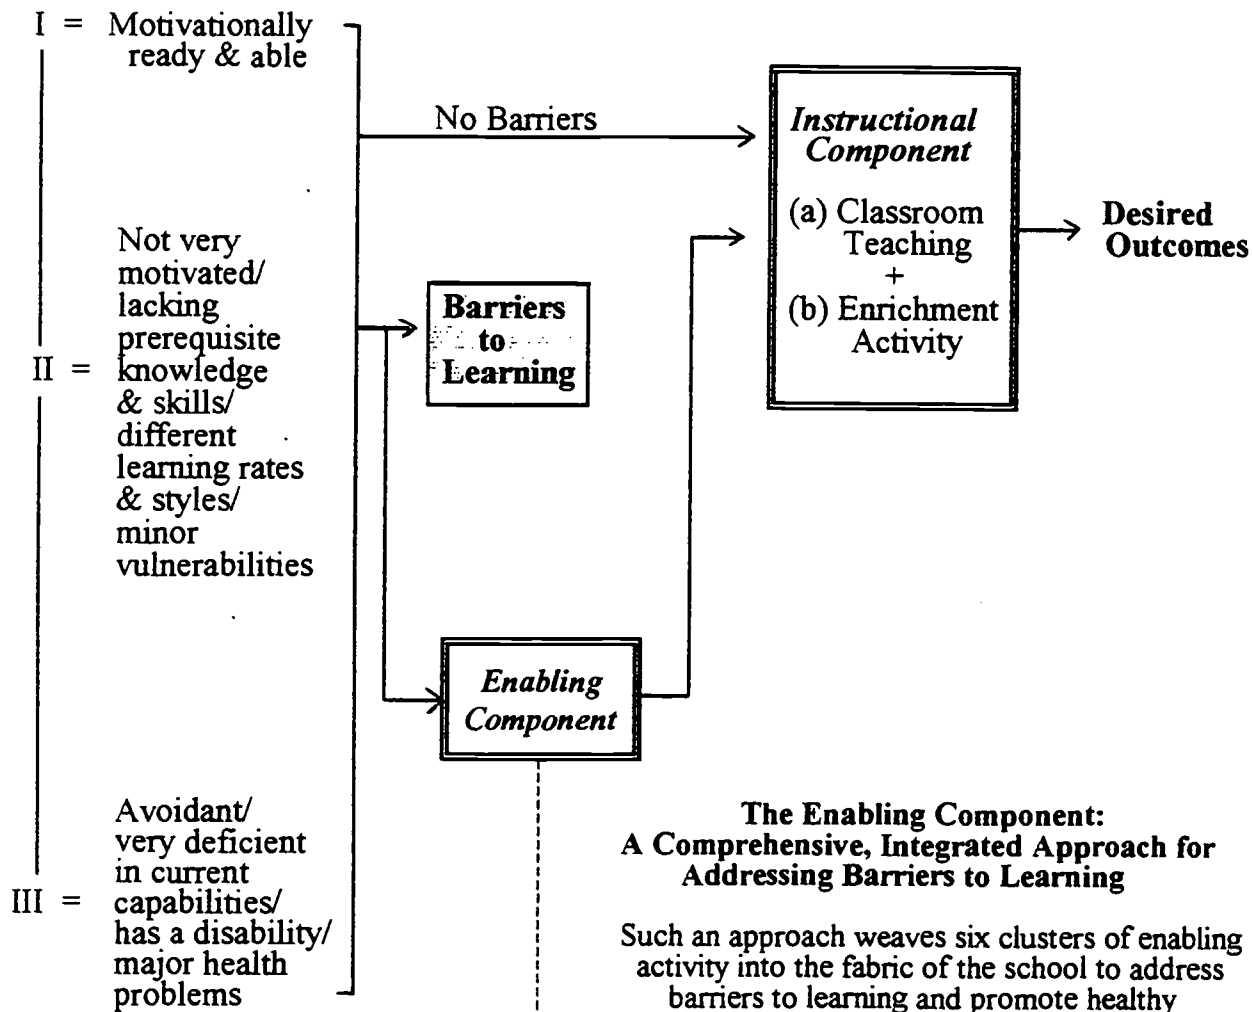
I = Motivationally ready & able

No Barriers

Instructional Component

(a) Classroom Teaching
+
(b) Enrichment Activity

Desired Outcomes

II = Not very motivated/ lacking prerequisite knowledge & skills/ different learning rates & styles/ minor vulnerabilities

Barriers to Learning

Enabling Component

III = Avoidant/ very deficient in current capabilities/ has a disability/ major health problems

The Enabling Component:
A Comprehensive, Integrated Approach for Addressing Barriers to Learning

Such an approach weaves six clusters of enabling activity into the fabric of the school to address barriers to learning and promote healthy